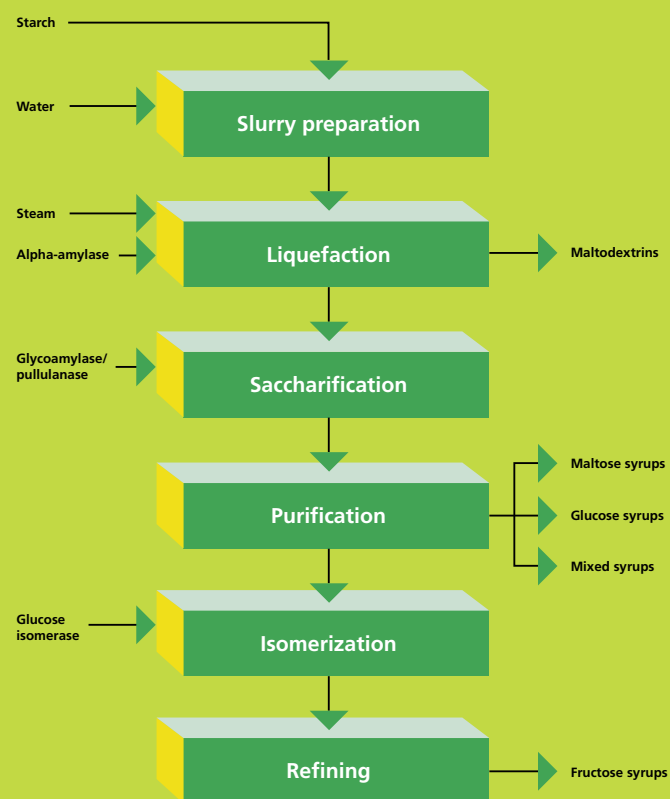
Starch

Water

Slurry preparation

Steam

Alpha-amylase

Liquefaction

Maltodextrins

Glycoamylase/ pullulanase

Saccharification

Purification

Maltose syrups

Glucose syrups

Mixed syrups

Glucose isomerase

Isomerization

Refining

Fructose syrups